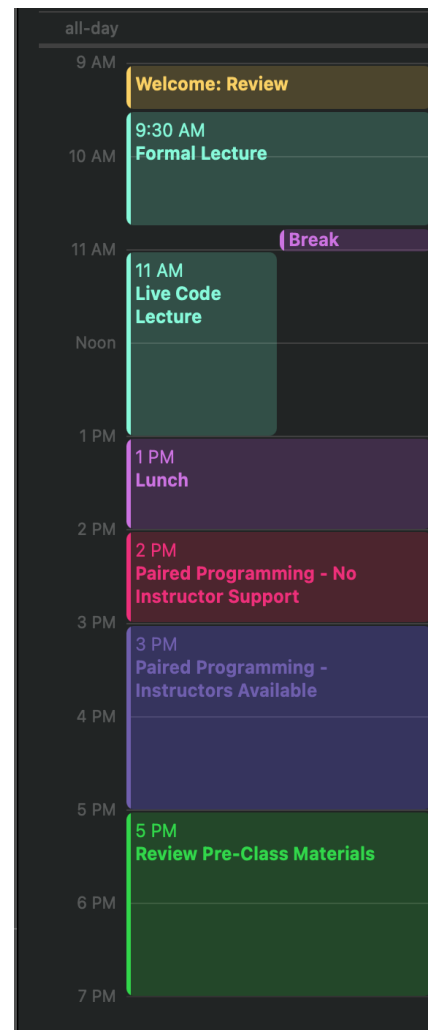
all-day

9 AM
Welcome: Review

9:30 AM
Formal Lecture

10 AM

Break

11 AM
11 AM
Live Code Lecture

Noon

1 PM
1 PM
Lunch

2 PM
2 PM
Paired Programming - No Instructor Support

3 PM
3 PM
Paired Programming - Instructors Available

4 PM

5 PM
5 PM
Review Pre-Class Materials

6 PM

7 PM